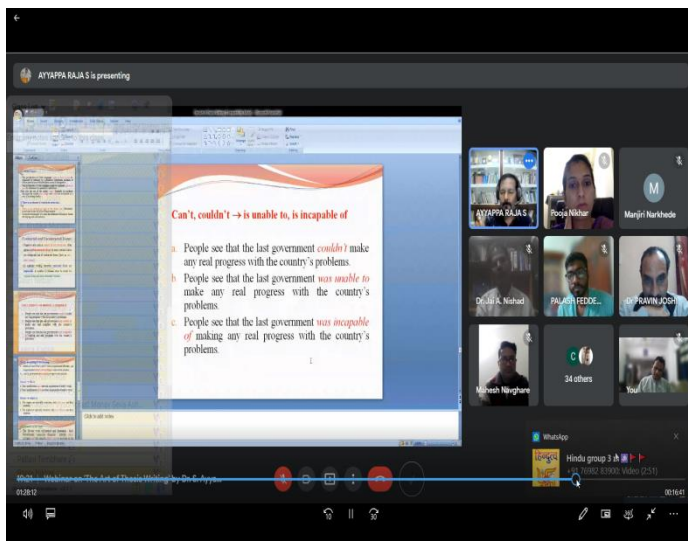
AYYAPPA RAJA S is presenting

Can't, couldn't → is unable to, is incapable of

a. People see that the last government couldn't make any real progress with the country's problems.

b. People see that the last government was unable to make any real progress with the country's problems.

c. People see that the last government was incapable of making any real progress with the country's problems.

Click to add notes

AYYAPPA RAJA S

Pooja Nikhar

Manjiri Narkhede

M

Dr. Jai A. Nishad

PALASH FEDDE...

Dr PRAVIN JOSHI

Mahesh Navghare

C

34 others

You

WhatsApp

Hindu group 3

+91 70982 33900: Video (2:51)

W21 – Webinar on 'The Art of Thesis Writing' by Dr S. Ayya...

01:28:12

00:16:41